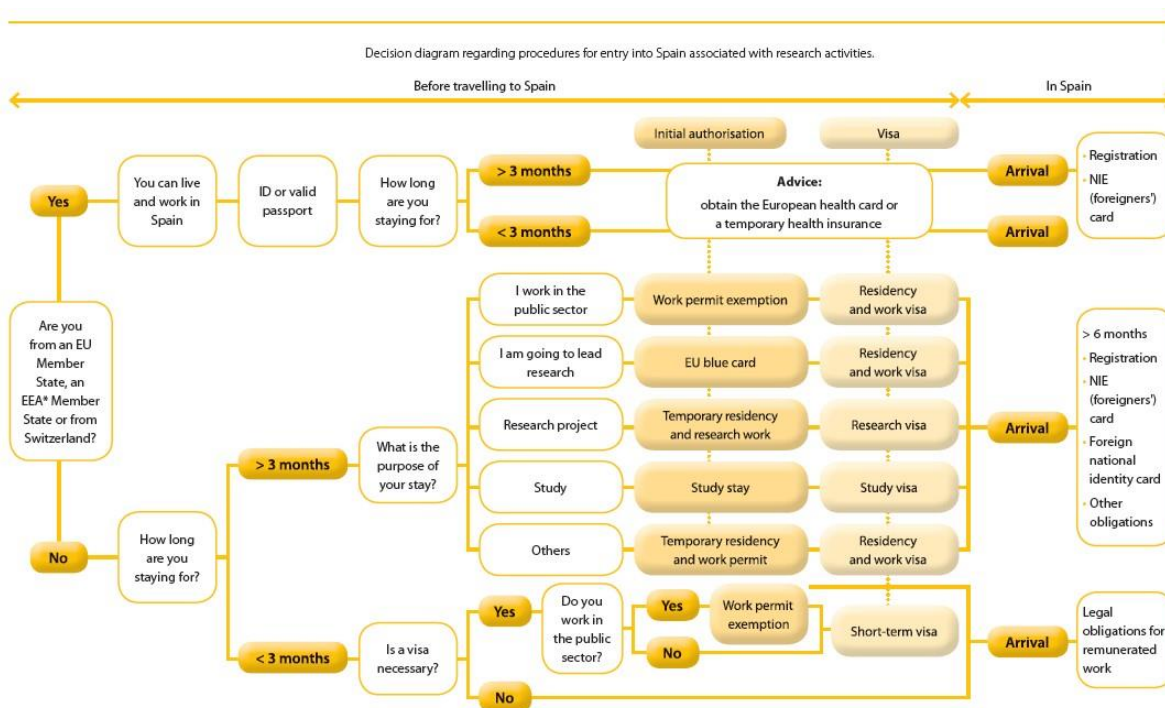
Decision diagram regarding procedures for entry into Spain associated with research activities.

Before travelling to Spain

In Spain

Yes

You can live and work in Spain

ID or valid passport

How long are you staying for?

> 3 months

< 3 months

Initial authorisation

Visa

Advice:
obtain the European health card or a temporary health insurance

Arrival

Arrival

Registration
NIE (foreigners') card

Are you from an EU Member State, an EEA* Member State or from Switzerland?

No

How long are you staying for?

> 3 months

What is the purpose of your stay?

I work in the public sector

Work permit exemption

Residency and work visa

I am going to lead research

EU blue card

Residency and work visa

Research project

Temporary residency and research work

Research visa

Study

Study stay

Study visa

Others

Temporary residency and work permit

Residency and work visa

Arrival

> 6 months
Registration
NIE (foreigners') card
Foreign national identity card
Other obligations

< 3 months

Is a visa necessary?

Yes

Do you work in the public sector?

Yes

Work permit exemption

No

Short-term visa

Arrival

Legal obligations for remunerated work

No